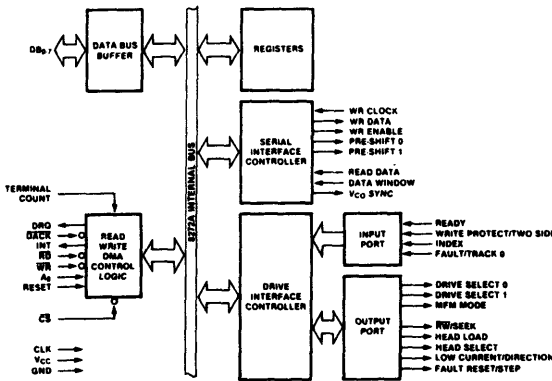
$DB_{0-7}$

DATA BUS BUFFER

8272A INTERNAL BUS

REGISTERS

SERIAL INTERFACE CONTROLLER

WR CLOCK
WR DATA
WR ENABLE
PRE-SHIFT 0
PRE-SHIFT 1
READ DATA
DATA WINDOW
$V_{CO}$ SYNC

TERMINAL COUNT

DRQ
$\overline{DACK}$
INT
$\overline{RD}$
$\overline{WR}$
$A_0$
RESET

READ WRITE DMA CONTROL LOGIC

$\overline{CS}$

CLK
$V_{CC}$
GND

DRIVE INTERFACE CONTROLLER

INPUT PORT

READY
WRITE PROTECT/TWO SIDE
INDEX
FAULT/TRACK 0

OUTPUT PORT

DRIVE SELECT 0
DRIVE SELECT 1
MFM MODE
RW/SEEK
HEAD LOAD
HEAD SELECT
LOW CURRENT/DIRECTION
FAULT RESET/STEP